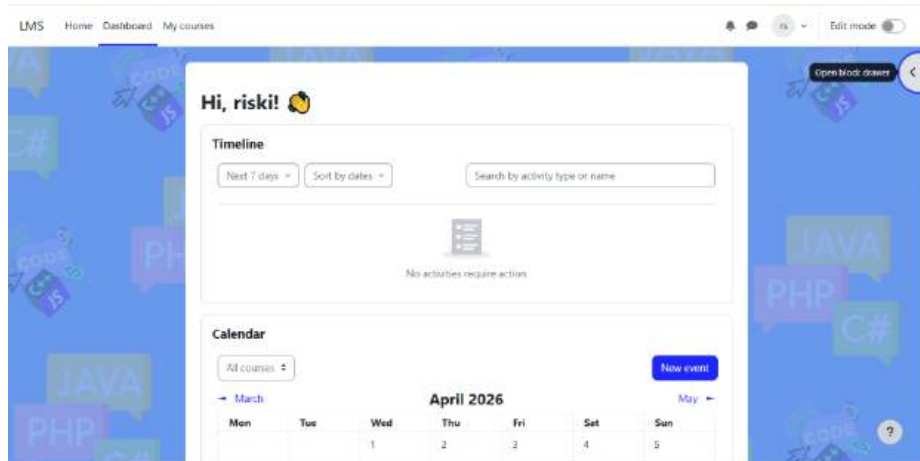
LMS Home Dashboard My courses

rs

Edit mode

Open block drawer

Hi, riski! 👋

Timeline

Next 7 days

Sort by dates

Search by activity type or name

No activities require action

Calendar

All courses

New event

◄ March

April 2026

May ►

| Mon | Tue | Wed | Thu | Fri | Sat | Sun |
|---|---|---|---|---|---|---|
| | | 1 | 2 | 3 | 4 | 5 |

JAVA

PHP

C#

CODE

JS

?